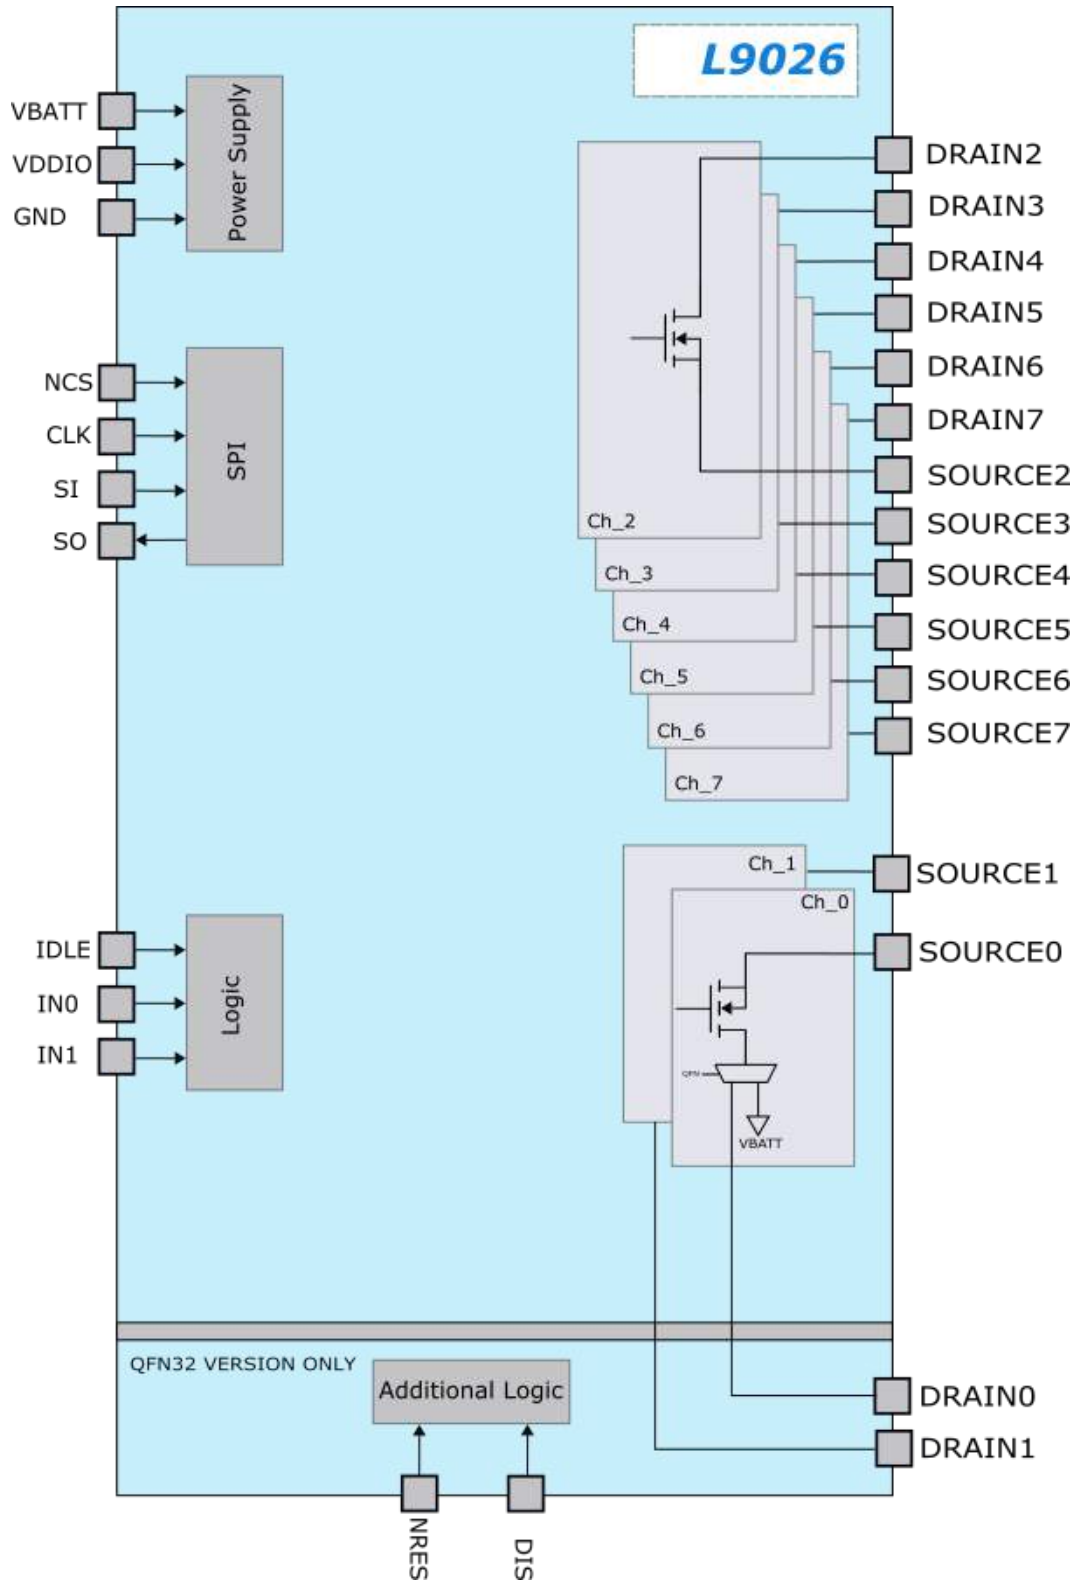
L9026

VBATT
VDDIO
GND
Power Supply

NCS
CLK
SI
SO
SPI

IDLE
IN0
IN1
Logic

DRAIN2
DRAIN3
DRAIN4
DRAIN5
DRAIN6
DRAIN7
SOURCE2
SOURCE3
SOURCE4
SOURCE5
SOURCE6
SOURCE7

Ch_2
Ch_3
Ch_4
Ch_5
Ch_6
Ch_7

Ch_1
SOURCE1
Ch_0
SOURCE0
QFN
VBATT

QFN32 VERSION ONLY
Additional Logic
DRAIN0
DRAIN1
NRES
DIS